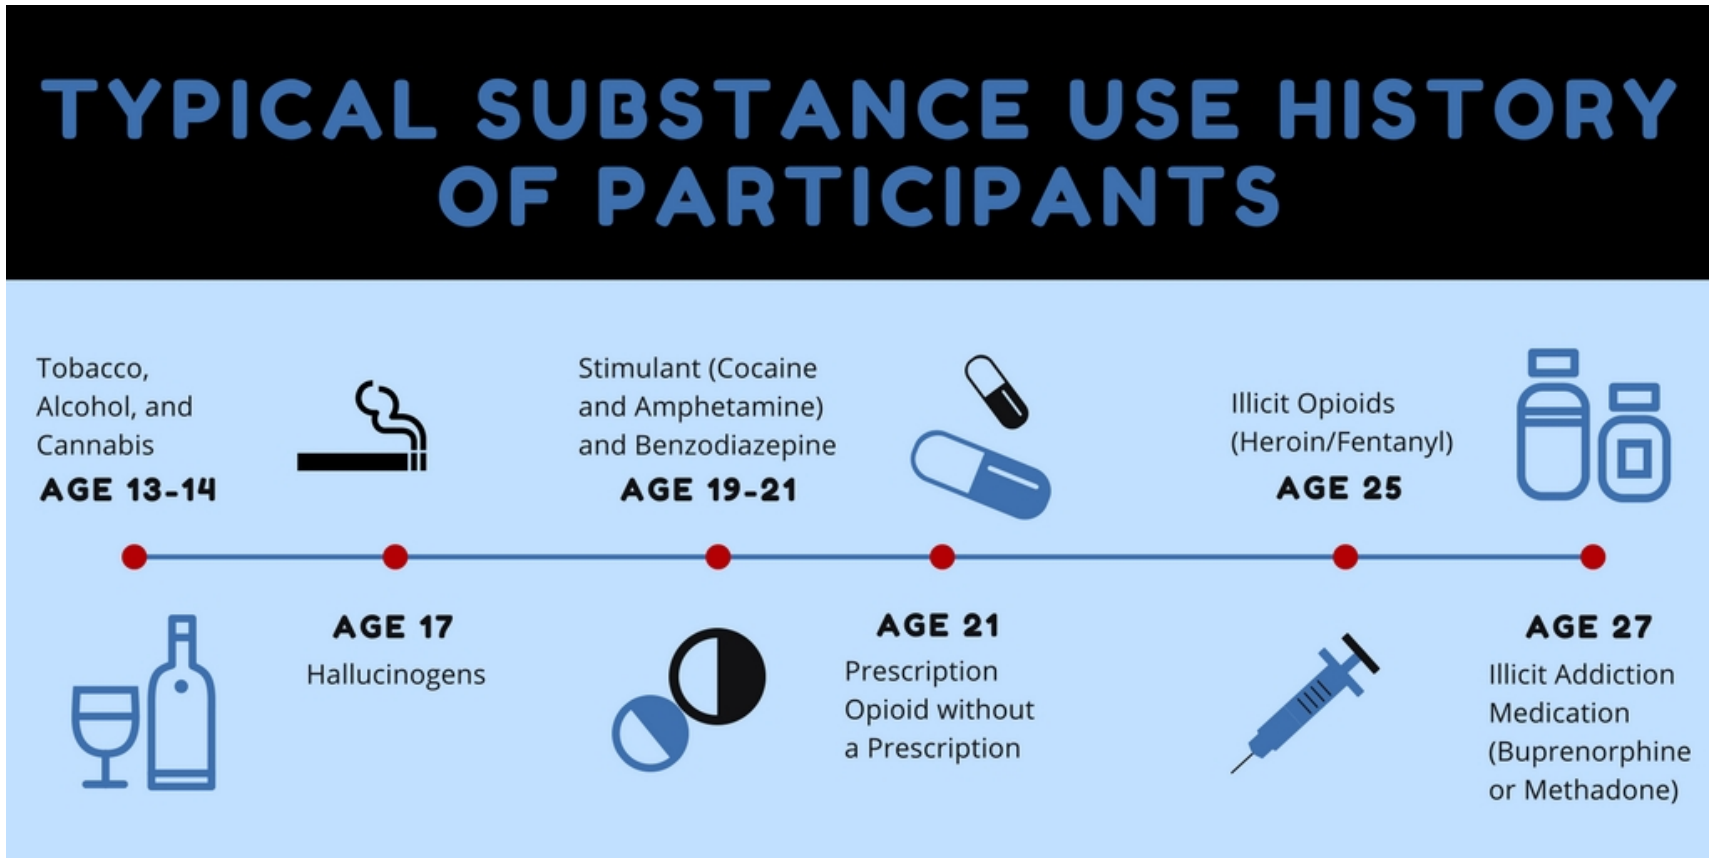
TYPICAL SUBSTANCE USE HISTORY OF PARTICIPANTS

Tobacco, Alcohol, and Cannabis
AGE 13-14

AGE 17
Hallucinogens

Stimulant (Cocaine and Amphetamine) and Benzodiazepine
AGE 19-21

AGE 21
Prescription Opioid without a Prescription

Illicit Opioids (Heroin/Fentanyl)
AGE 25

AGE 27
Illicit Addiction Medication (Buprenorphine or Methadone)